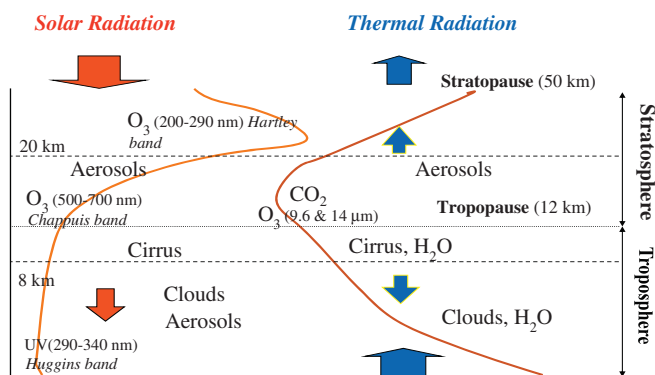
Solar Radiation

Thermal Radiation

Stratopause (50 km)

$O_3$ (200-290 nm) Hartley band

20 km

Stratosphere

Aerosols

Aerosols

$O_3$ (500-700 nm) Chappuis band

$CO_2$

$O_3$ (9.6 & 14 μm)

Tropopause (12 km)

Cirrus

Cirrus, $H_2O$

8 km

Troposphere

Clouds

Aerosols

Clouds, $H_2O$

UV(290-340 nm) Huggins band